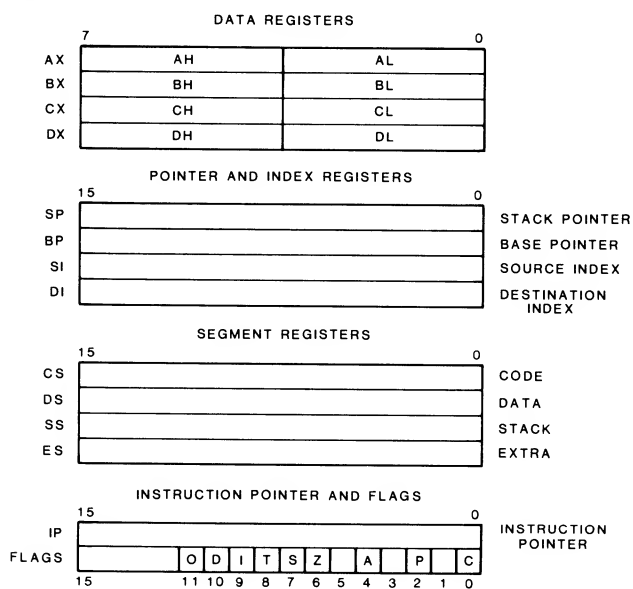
DATA REGISTERS

7 0

| | | |
|---|---|---|
| AX | AH | AL |
| BX | BH | BL |
| CX | CH | CL |
| DX | DH | DL |

POINTER AND INDEX REGISTERS

15 0

| | | |
|---|---|---|
| SP | | STACK POINTER |
| BP | | BASE POINTER |
| SI | | SOURCE INDEX |
| DI | | DESTINATION INDEX |

SEGMENT REGISTERS

15 0

| | | |
|---|---|---|
| CS | | CODE |
| DS | | DATA |
| SS | | STACK |
| ES | | EXTRA |

INSTRUCTION POINTER AND FLAGS

15 0

IP INSTRUCTION POINTER

FLAGS O D I T S Z A P C

15 11 10 9 8 7 6 5 4 3 2 1 0